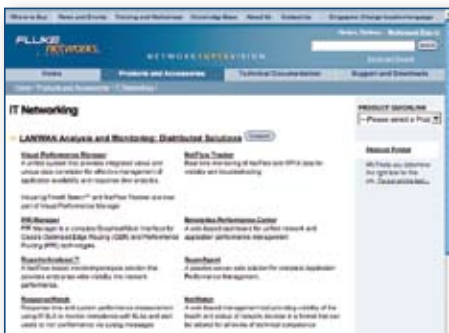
FLUKE NETWORKS

NETWORKSUPERVISION

Home

Products and Accessories

Technical Documentation

Support and Downloads

IT Networking

LAN/WAN Analysis and Monitoring: Distributed Solutions

Visual Performance Manager

NetFlow Tracker

OPV Manager

Bandwidth Performance Center

PRODUCT QUICKLINK

--Please select a Prod

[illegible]